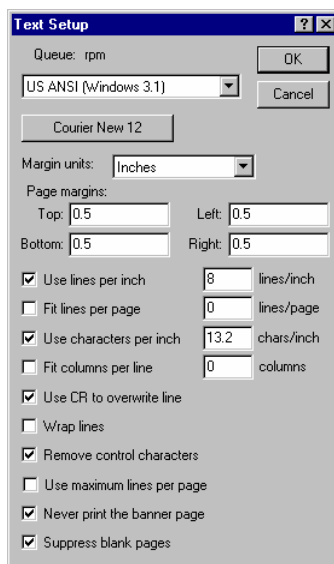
Text Setup

?
X

Queue: rpm

OK

US ANSI (Windows 3.1)

Cancel

Courier New 12

Margin units: Inches

Page margins:

Top: 0.5

Left: 0.5

Bottom: 0.5

Right: 0.5

☑ Use lines per inch 8 lines/inch

☐ Fit lines per page 0 lines/page

☑ Use characters per inch 13.2 chars/inch

☐ Fit columns per line 0 columns

☑ Use CR to overwrite line

☐ Wrap lines

☑ Remove control characters

☐ Use maximum lines per page

☑ Never print the banner page

☑ Suppress blank pages